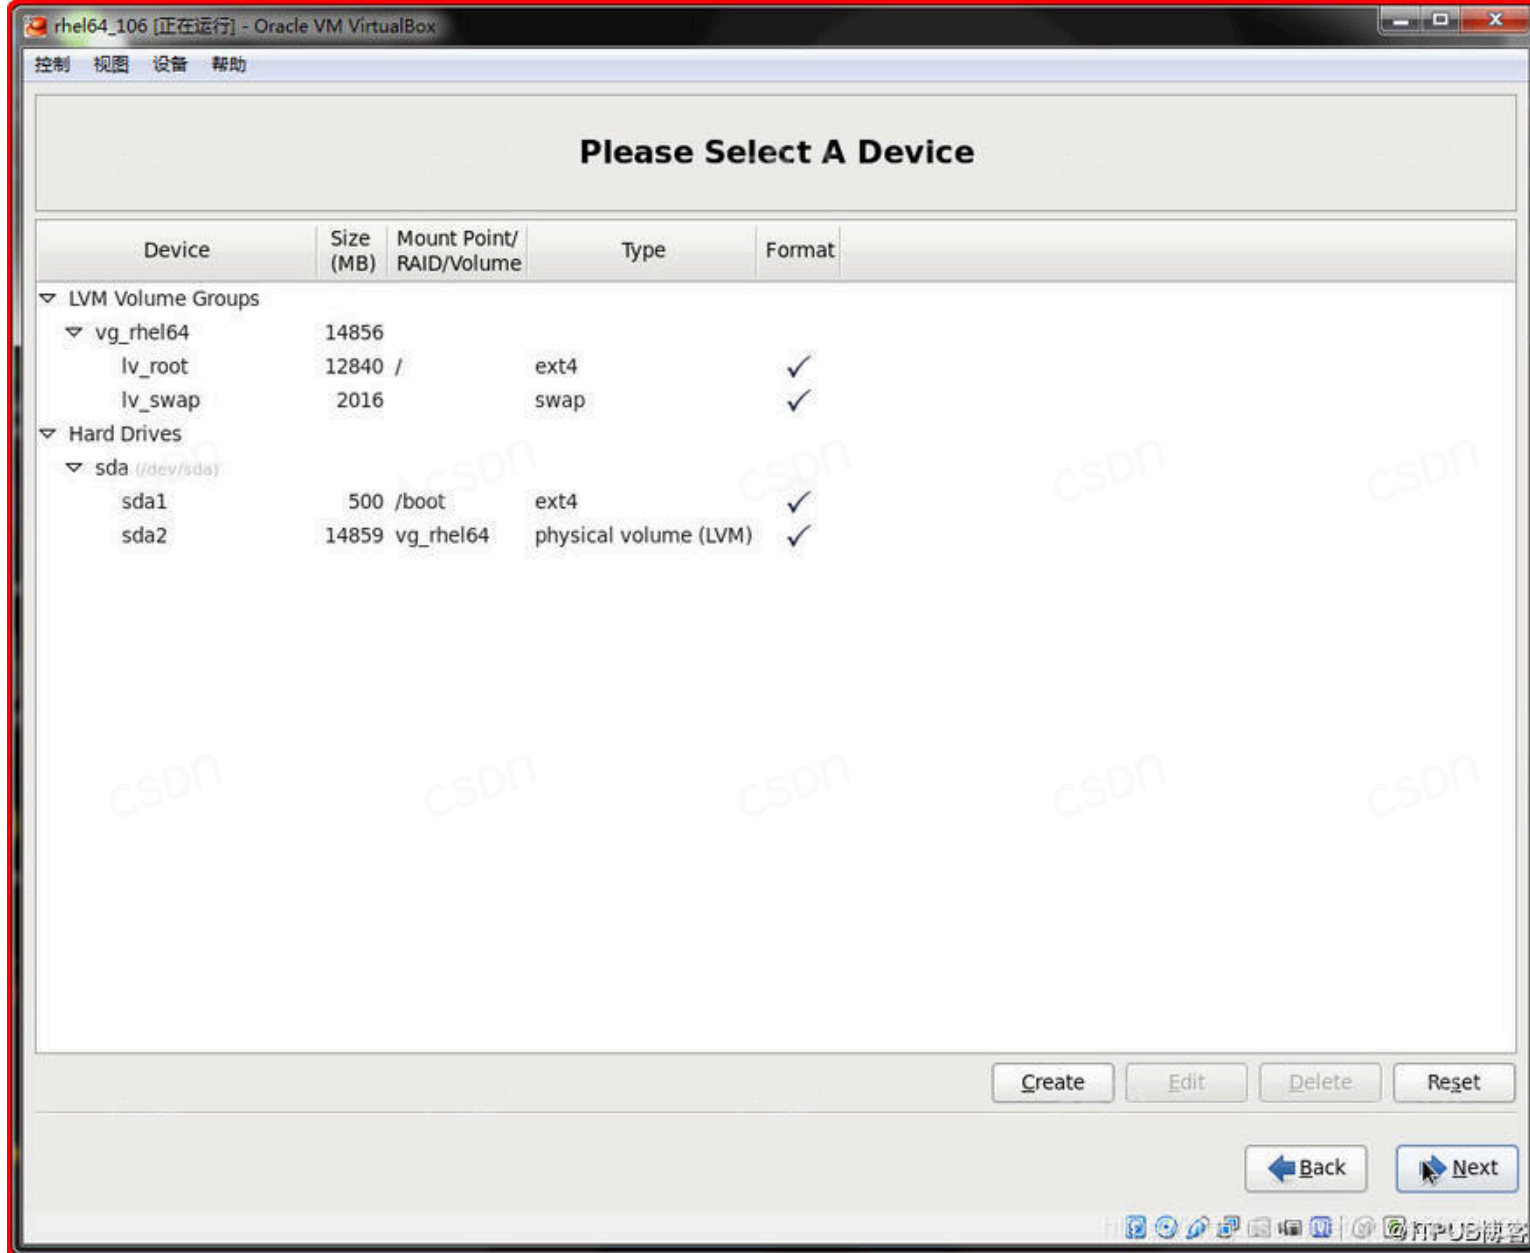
rhel64_106 [正在运行] - Oracle VM VirtualBox

控制 视图 设备 帮助

Please Select A Device

| Device | Size (MB) | Mount Point/ RAID/Volume | Type | Format |
|---|---|---|---|---|
| LVM Volume Groups | | | | |
| vg_rhel64 | 14856 | | | |
| lv_root | 12840 | / | ext4 | ✓ |
| lv_swap | 2016 | | swap | ✓ |
| Hard Drives | | | | |
| sda (/dev/sda) | | | | |
| sda1 | 500 | /boot | ext4 | ✓ |
| sda2 | 14859 | vg_rhel64 | physical volume (LVM) | ✓ |

csdn csdn csdn csdn csdn csdn csdn csdn csdn

Create Edit Delete Reset

Back Next

ITPUB博客